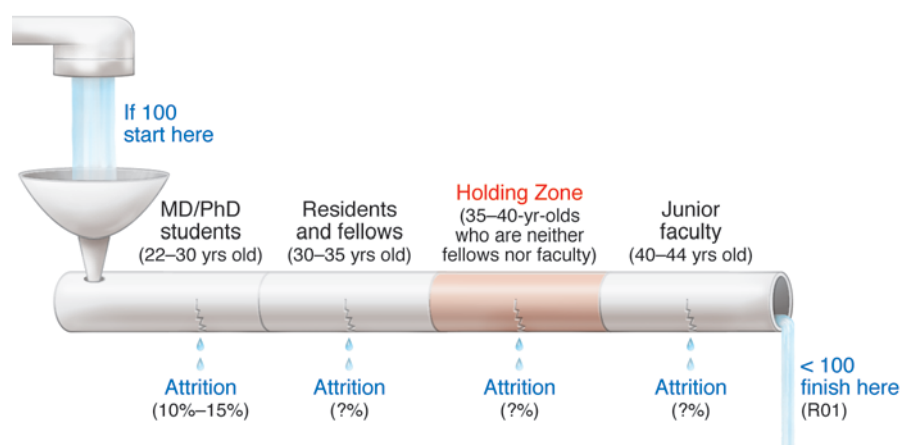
If 100 start here

MD/PhD students (22–30 yrs old)

Residents and fellows (30–35 yrs old)

Holding Zone (35–40-yr-olds who are neither fellows nor faculty)

Junior faculty (40–44 yrs old)

Attrition (10%–15%)

Attrition (?%)

Attrition (?%)

Attrition (?%)

< 100 finish here (R01)